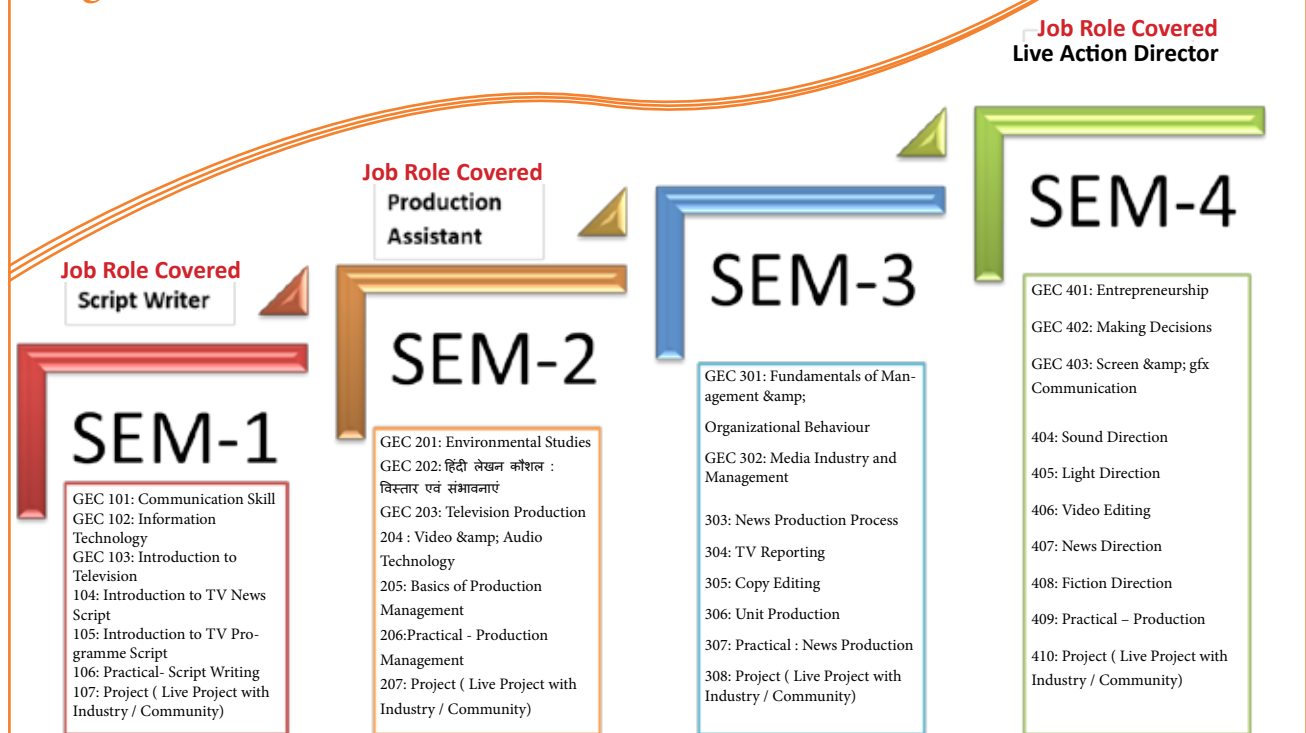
Job Role Covered
Live Action Director

Job Role Covered
Production Assistant

Job Role Covered
Script Writer

SEM-1

GEC 101: Communication Skill
GEC 102: Information Technology
GEC 103: Introduction to Television
104: Introduction to TV News Script
105: Introduction to TV Programme Script
106: Practical- Script Writing
107: Project ( Live Project with Industry / Community)

SEM-2

GEC 201: Environmental Studies
GEC 202: हिंदी लेखन कौशल : विस्तार एवं संभावनाएं
GEC 203: Television Production
204 : Video &amp; Audio Technology
205: Basics of Production Management
206:Practical - Production Management
207: Project ( Live Project with Industry / Community)

SEM-3

GEC 301: Fundamentals of Management &amp;
Organizational Behaviour
GEC 302: Media Industry and Management
303: News Production Process
304: TV Reporting
305: Copy Editing
306: Unit Production
307: Practical : News Production
308: Project ( Live Project with Industry / Community)

SEM-4

GEC 401: Entrepreneurship
GEC 402: Making Decisions
GEC 403: Screen &amp; gfx Communication
404: Sound Direction
405: Light Direction
406: Video Editing
407: News Direction
408: Fiction Direction
409: Practical – Production
410: Project ( Live Project with Industry / Community)